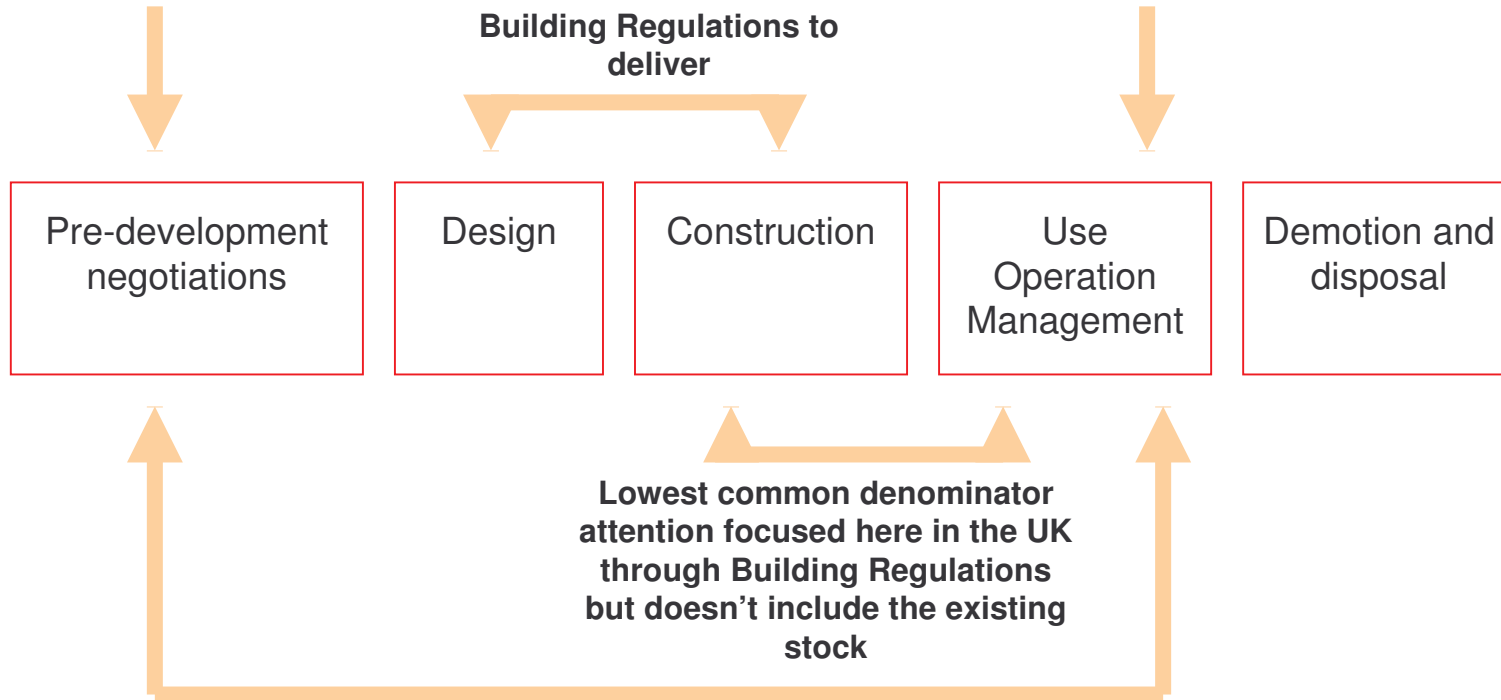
Building Regulations to deliver

Pre-development negotiations

Design

Construction

Use Operation Management

Demotion and disposal

Lowest common denominator attention focused here in the UK through Building Regulations but doesn’t include the existing stock